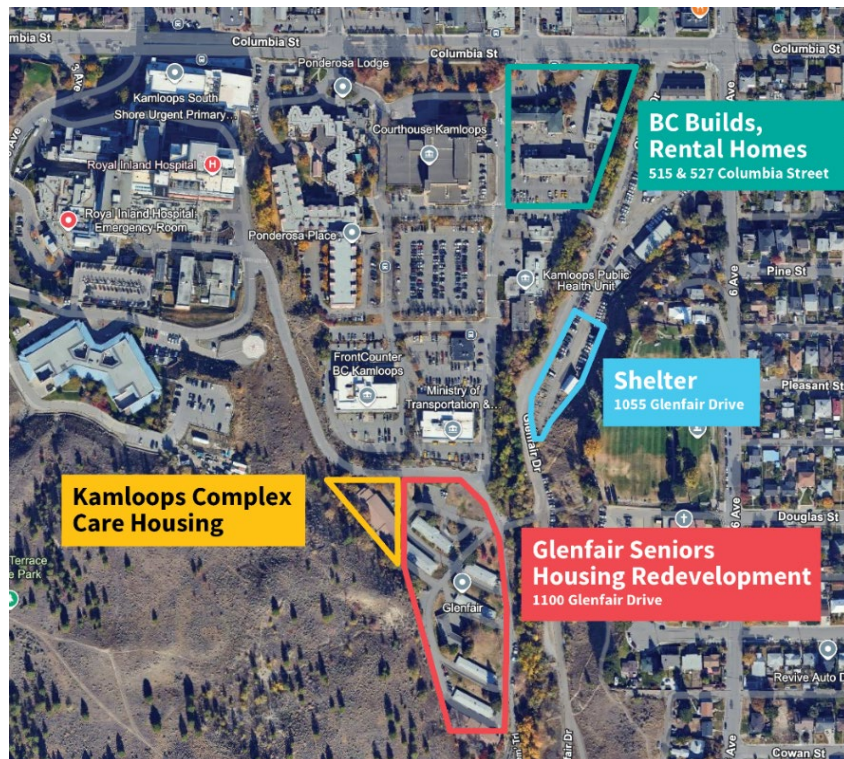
Columbia St
Columbia St
Columbia St
Columbia St
Ponderosa Lodge
Kamloops South Shore Urgent Primary...
Royal Inland Hospital
Royal Inland Hospital Emergency Room
Courthouse Kamloops
Ponderosa Place
Kamloops Public Health Unit
FrontCounter BC Kamloops
Ministry of Transportation &...
Glenfair Dr
Glenfair
Pine St
Pleasant St
Douglas St
Cowan St
Revive Auto D
6 Ave
Terrace Park

BC Builds, Rental Homes
515 & 527 Columbia Street

Shelter
1055 Glenfair Drive

Kamloops Complex Care Housing

Glenfair Seniors Housing Redevelopment
1100 Glenfair Drive